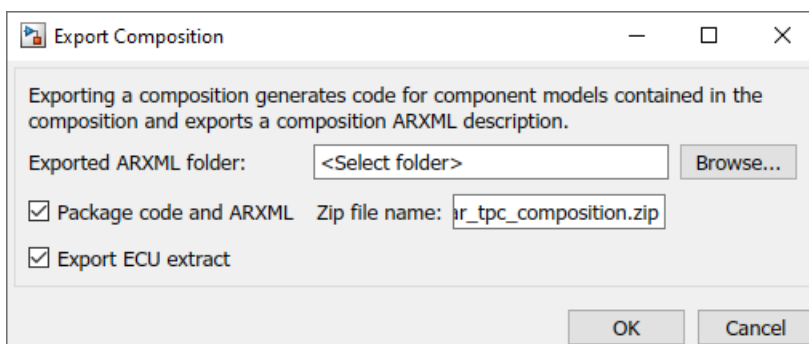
Export Composition

Exporting a composition generates code for component models contained in the composition and exports a composition ARXML description.

Exported ARXML folder: <Select folder> Browse...

☑ Package code and ARXML Zip file name: ır_tpc_composition.zip

☑ Export ECU extract

OK Cancel